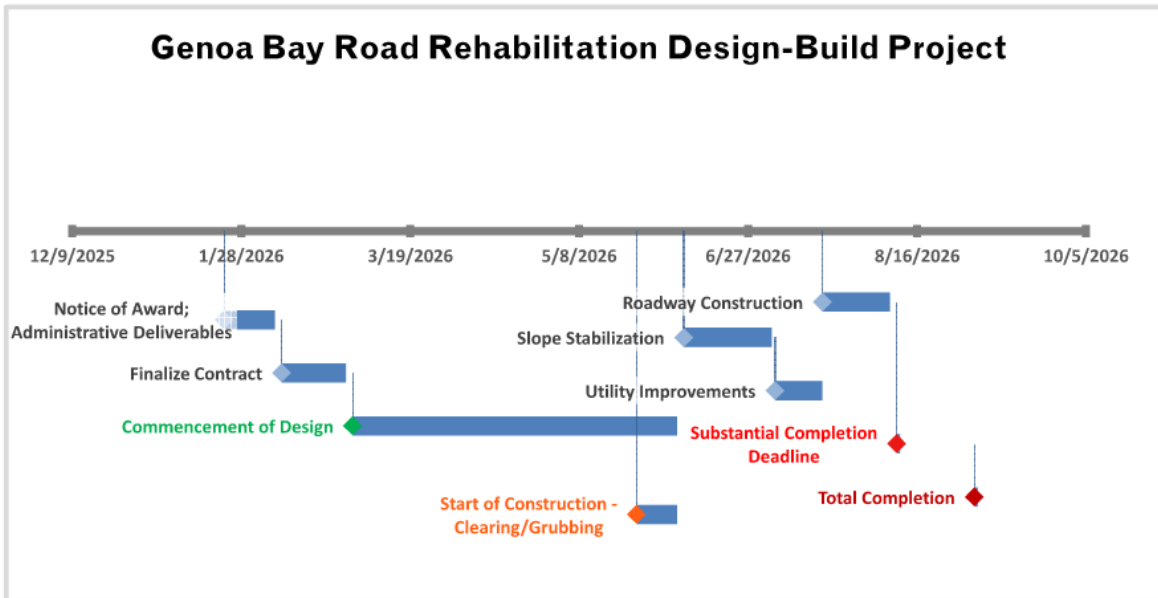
Genoa Bay Road Rehabilitation Design-Build Project

12/9/2025
1/28/2026
3/19/2026
5/8/2026
6/27/2026
8/16/2026
10/5/2026

Notice of Award; Administrative Deliverables
Finalize Contract
Commencement of Design
Start of Construction - Clearing/Grubbing
Roadway Construction
Slope Stabilization
Utility Improvements
Substantial Completion Deadline
Total Completion